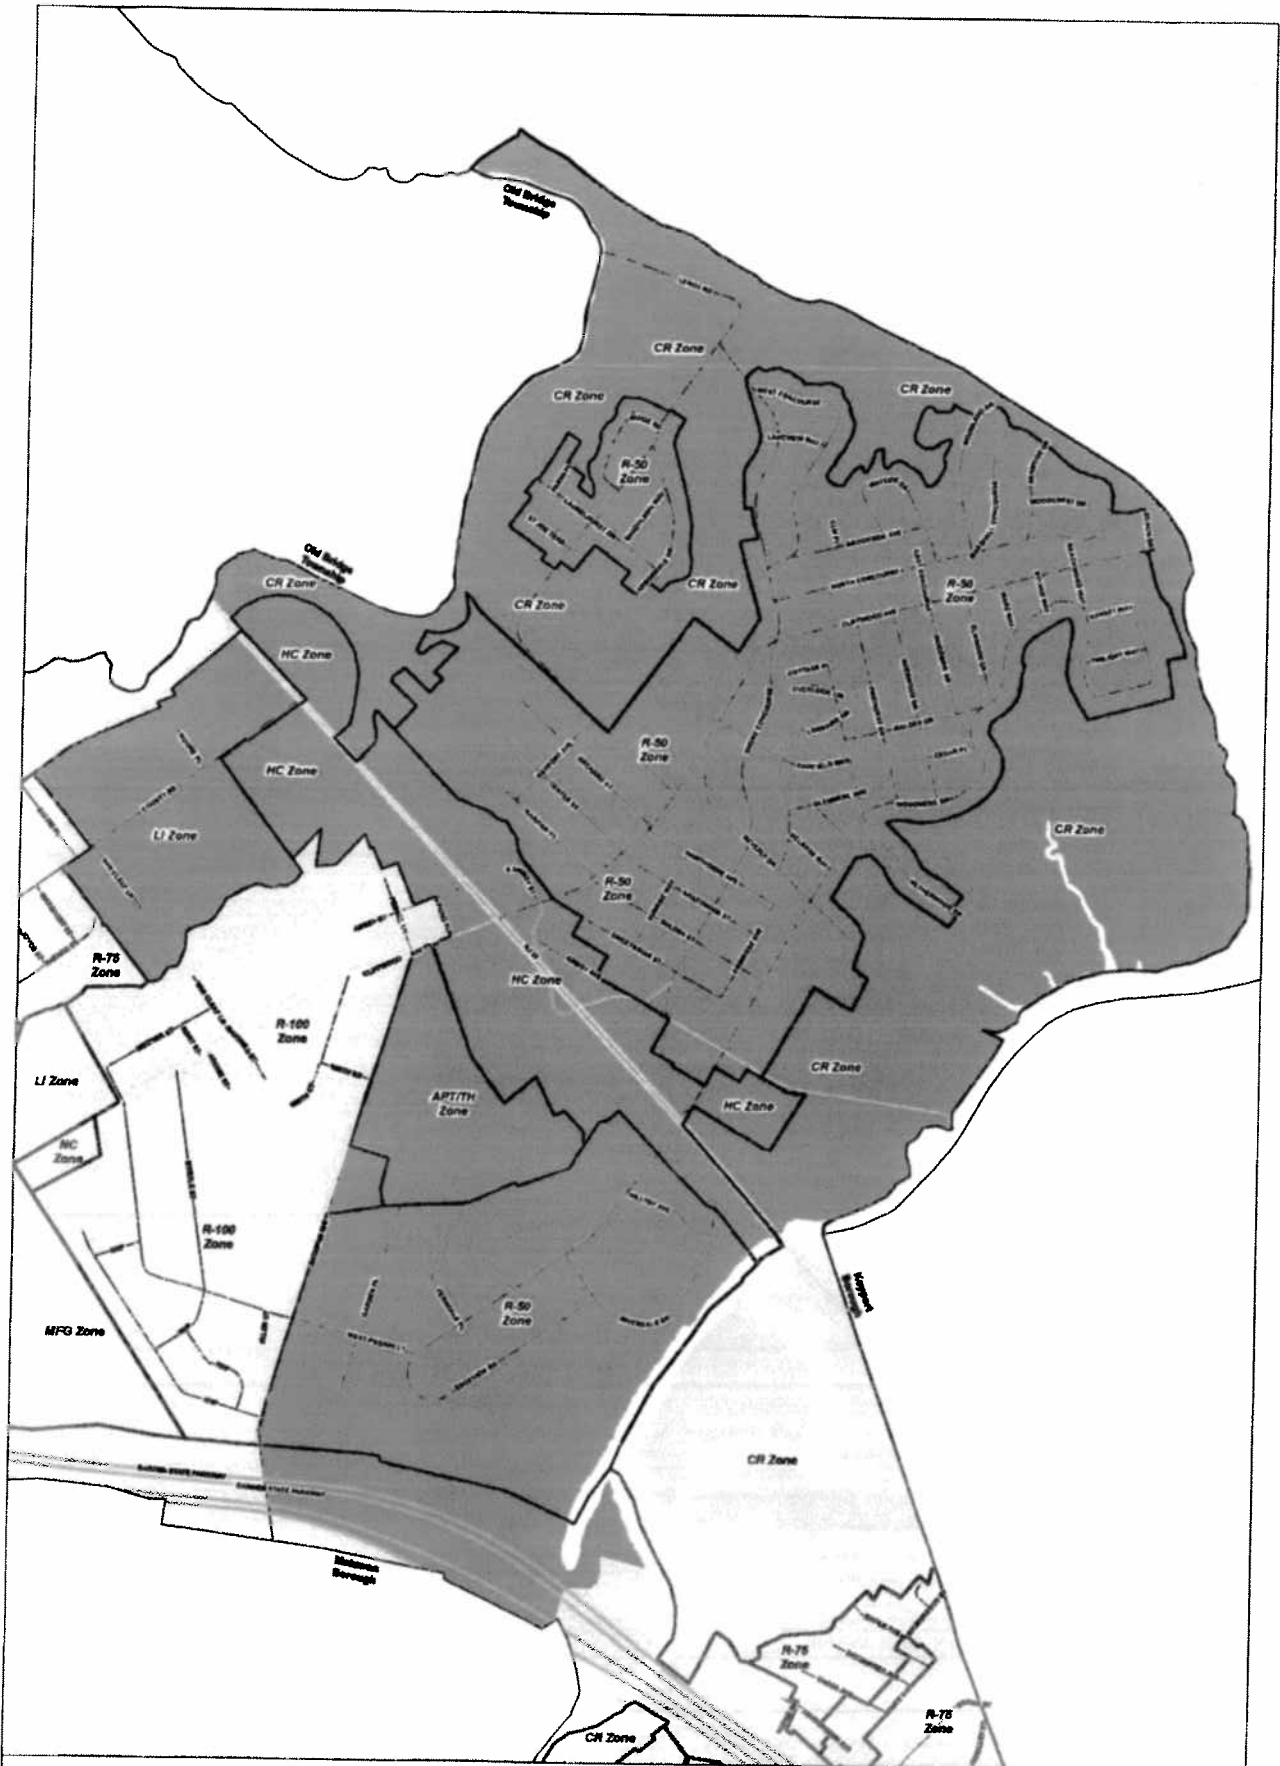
Old Bridge Township

CR Zone

CR Zone

CR Zone

R-50 Zone

CR Zone

CR Zone

R-50 Zone

Old Bridge Township

CR Zone

HC Zone

HC Zone

LI Zone

R-50 Zone

CR Zone

R-50 Zone

R-75 Zone

HC Zone

R-100 Zone

LI Zone

APT/TH Zone

CR Zone

HC Zone

HC Zone

R-100 Zone

MFG Zone

R-50 Zone

Keyport Borough

CR Zone

GARDEN STATE PARKWAY

Matawan Borough

R-75 Zone

R-75 Zone

CR Zone